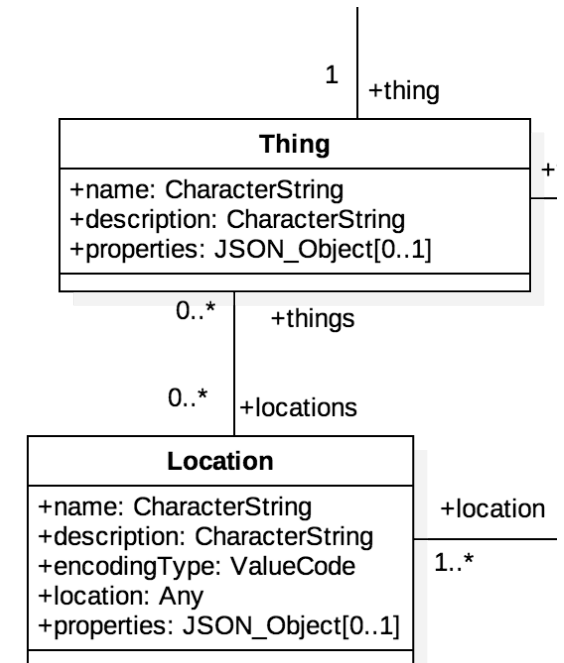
1
+thing

Thing
+name: CharacterString
+description: CharacterString
+properties: JSON_Object[0..1]

+

0..*
+things

0..*
+locations

Location
+name: CharacterString
+description: CharacterString
+encodingType: ValueCode
+location: Any
+properties: JSON_Object[0..1]

+location
1..*